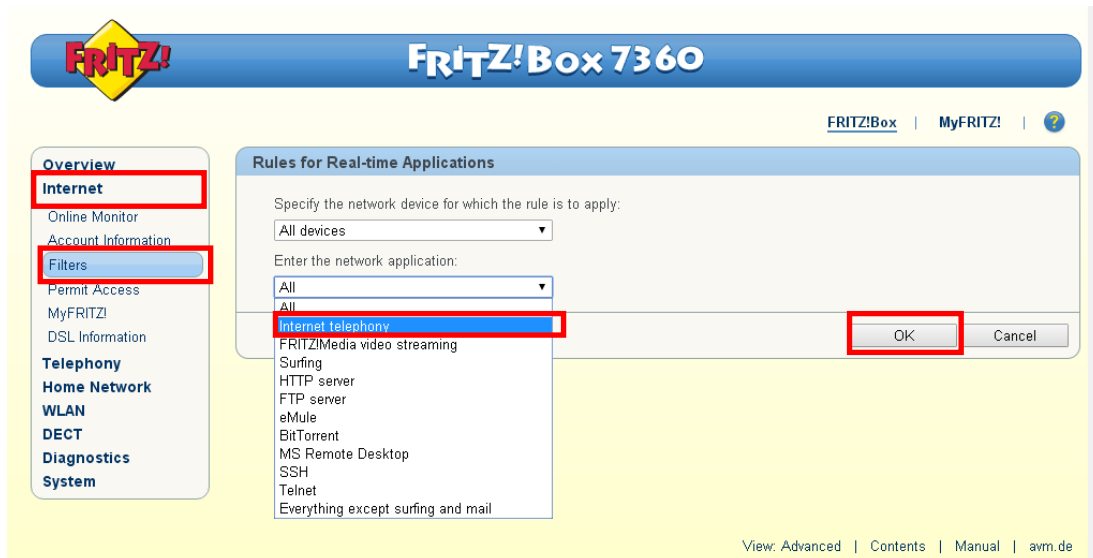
FRITZ!

FRITZ!Box 7360

FRITZ!Box | MyFRITZ! | ?

Overview
Internet
Online Monitor
Account Information
Filters
Permit Access
MyFRITZ!
DSL Information
Telephony
Home Network
WLAN
DECT
Diagnostics
System

Rules for Real-time Applications

Specify the network device for which the rule is to apply:
All devices

Enter the network application:
All
All
Internet telephony
FRITZ!Media video streaming
Surfing
HTTP server
FTP server
eMule
BitTorrent
MS Remote Desktop
SSH
Telnet
Everything except surfing and mail

OK
Cancel

View: Advanced | Contents | Manual | avm.de